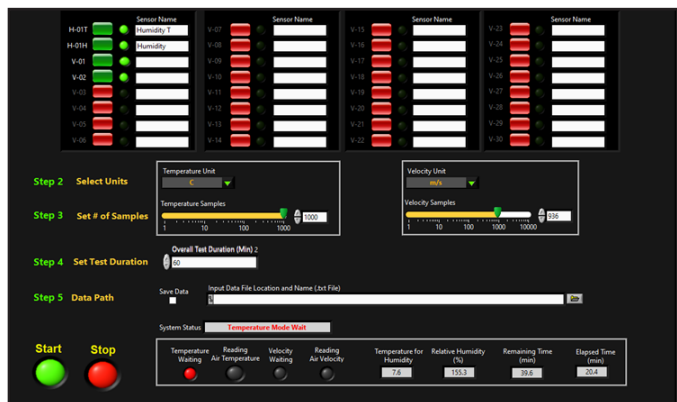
Sensor Name
H-01T Humidity T
H-01H Humidity
V-01
V-02
V-03
V-04
V-05
V-06

Sensor Name
V-07
V-08
V-09
V-10
V-11
V-12
V-13
V-14

Sensor Name
V-15
V-16
V-17
V-18
V-19
V-20
V-21
V-22

Sensor Name
V-23
V-24
V-25
V-26
V-27
V-28
V-29
V-30

Step 2 Select Units

Temperature Unit
C

Velocity Unit
m/s

Step 3 Set # of Samples

Temperature Samples
1 10 100 1000
1000

Velocity Samples
1 10 100 1000 10000
936

Step 4 Set Test Duration

Overall Test Duration (Min) 2
60

Step 5 Data Path

Save Data

Input Data File Location and Name (.txt File)

System Status Temperature Mode Wait

Start Stop

Temperature Waiting
Reading Air Temperature
Velocity Waiting
Reading Air Velocity
Temperature for Humidity
7.6
Relative Humidity (%)
155.3
Remaining Time (min)
39.6
Elapsed Time (min)
20.4